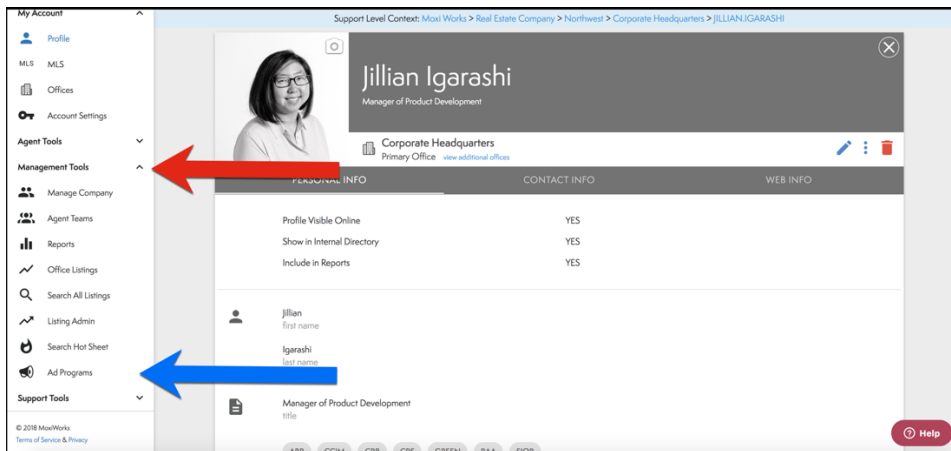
My Account
Profile
MLS MLS
Offices
Account Settings
Agent Tools
Management Tools
Manage Company
Agent Teams
Reports
Office Listings
Search All Listings
Listing Admin
Search Hot Sheet
Ad Programs
Support Tools
© 2018 MoxiWorks
Terms of Service & Privacy

Support Level Context: Moxi Works > Real Estate Company > Northwest > Corporate Headquarters > JILLIAN.IGARASHI

Jillian Igarashi
Manager of Product Development

Corporate Headquarters
Primary Office view additional offices

PERSONAL INFO CONTACT INFO WEB INFO

| | |
|---|---|
| Profile Visible Online | YES |
| Show in Internal Directory | YES |
| Include in Reports | YES |

Jillian
first name

Igarashi
last name

Manager of Product Development
title

ABR CCIM CRB CRS GREEN RAA SIOR

Help